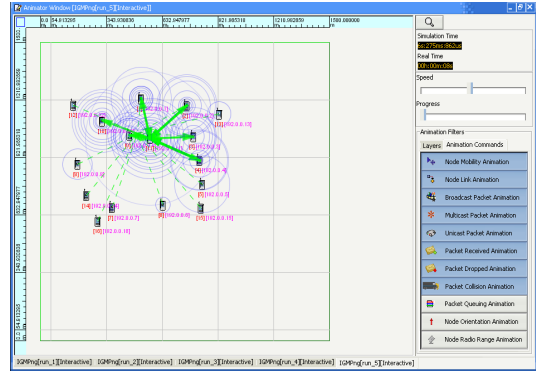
Animator Window [IGMPng[run_5][Interactive]]

0.0 | 64.013208 | 302.026036 | 453.040977 | 604.053318 | 1216.082809 | 1500.000000

1502.  1215.00355  913.660973  623.547077  302.055328  0.0

[12] 192.0.0.  [8]  [9]  [11] 192.0.0.12  [13] 192.0.0.13  [10]  [7]  [4] 192.0.0.4  [0]  [2] 192.0.0.2  [5] 192.0.0.5  [14] 192.0.0.14  [1] 192.0.0.7  [6] 192.0.0.6  [15] 192.0.0.15  [16] 192.0.0.16

Simulation Time
0s:275ms:862us

Real Time
00h:00m:08s

Speed

Progress

Animation Filters

Layers | Animation Commands

Node Mobility Animation

Node Link Animation

Broadcast Packet Animation

Multicast Packet Animation

Unicast Packet Animation

Packet Received Animation

Packet Dropped Animation

Packet Collision Animation

Packet Queuing Animation

Node Orientation Animation

Node Radio Range Animation

IGMPng[run_1][Interactive] | IGMPng[run_2][Interactive] | IGMPng[run_3][Interactive] | IGMPng[run_4][Interactive] | IGMPng[run_5][Interactive]